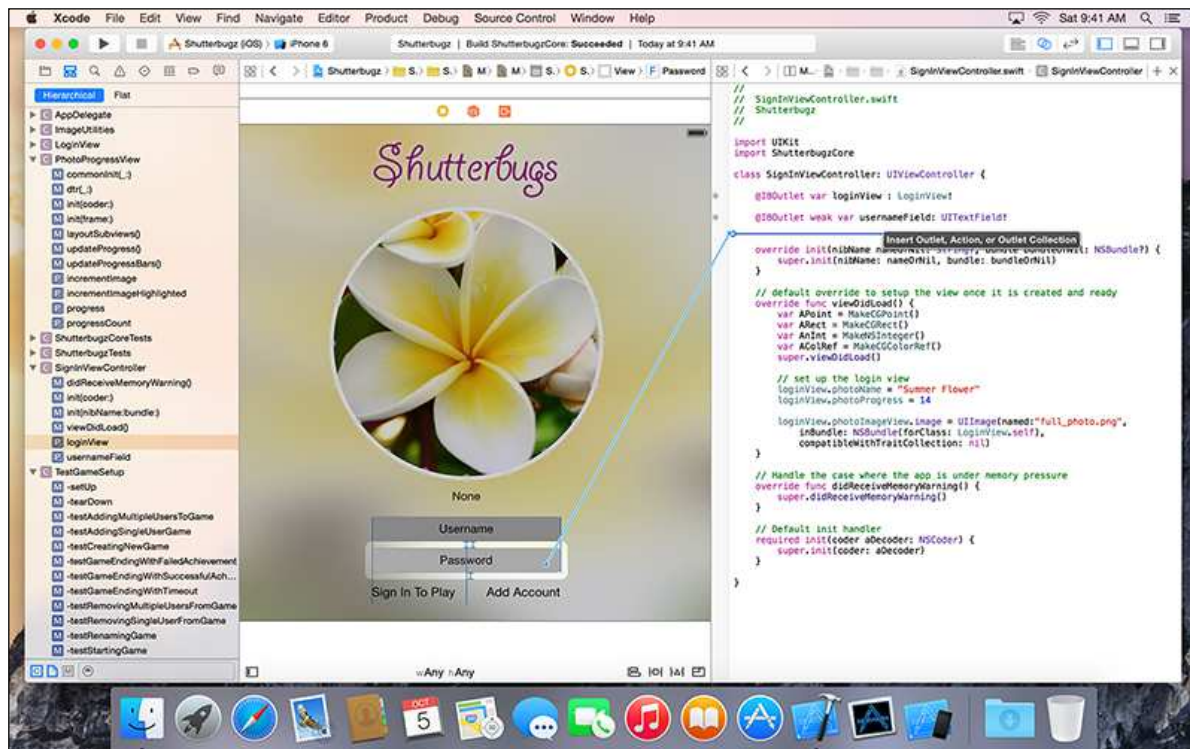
Xcode File Edit View Find Navigate Editor Product Debug Source Control Window Help

Sat 9:41 AM

Shutterbugz (iOS) › iPhone 6

Shutterbugz | Build ShutterbugzCore: Succeeded | Today at 9:41 AM

Shutterbugz › S. › S. › M. › M. › S. › S. › View › F Password

M... › SignInViewController.swift › SignInViewController

Hierarchical Flat

AppDelegate
ImageUtilities
LoginView
PhotoProgressView
commonInit(_:)
dtr(_:)
init(coder:)
init(frame:)
layoutSubviews()
updateProgress()
updateProgressBars()
incrementImage
incrementImageHighlighted
progress
progressCount
ShutterbugzCoreTests
ShutterbugzTests
SignInViewController
didReceiveMemoryWarning()
init(coder:)
init(nibName:bundle:)
viewDidLoad()
loginView
usernameField
TestGameSetup
-setUp
-tearDown
-testAddingMultipleUsersToGame
-testAddingSingleUserGame
-testCreatingNewGame
-testGameEndingWithFailedAchievement
-testGameEndingWithSuccessfulAch...
-testGameEndingWithTimeout
-testRemovingMultipleUsersFromGame
-testRemovingSingleUserFromGame
-testRenamingGame
-testStartingGame

Shutterbugs

None

Username

Password

Sign In To Play

Add Account

wAny hAny

//
// SignInViewController.swift
// Shutterbugz
//

import UIKit
import ShutterbugzCore

class SignInViewController: UIViewController {

@IBOutlet var loginView : LoginView!

@IBOutlet weak var usernameField: UITextField!

Insert Outlet, Action, or Outlet Collection

override init(nibName nameOrNil: String?, bundle bundleOrNil: NSBundle?) {
super.init(nibName: nameOrNil, bundle: bundleOrNil)
}

// default override to setup the view once it is created and ready
override func viewDidLoad() {
var APoint = MakeCGPoint()
var ARect = MakeCGRect()
var AnInt = MakeNSInteger()
var AColRef = MakeCGColorRef()
super.viewDidLoad()

// set up the login view
loginView.photoName = "Summer Flower"
loginView.photoProgress = 14

loginView.photoImageView.image = UIImage(named:"full_photo.png",
inBundle: NSBundle(forClass: LoginView.self),
compatibleWithTraitCollection: nil)
}

// Handle the case where the app is under memory pressure
override func didReceiveMemoryWarning() {
super.didReceiveMemoryWarning()
}

// Default init handler
required init(coder aDecoder: NSCoder) {
super.init(coder: aDecoder)
}

}

OCT 5